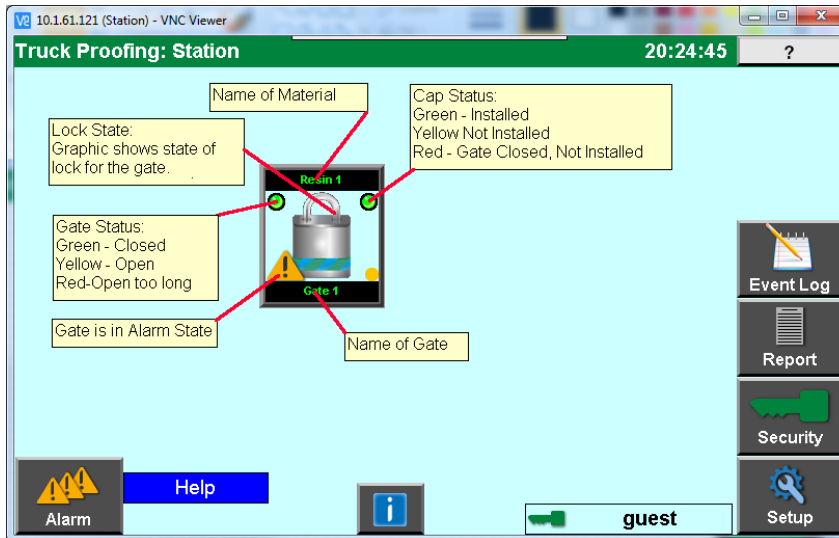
10.1.61.121 (Station) - VNC Viewer

Truck Proofing: Station

20:24:45

?

Name of Material

Cap Status:
Green - Installed
Yellow Not Installed
Red - Gate Closed, Not Installed

Lock State:
Graphic shows state of lock for the gate.

Resin 1

Gate Status:
Green - Closed
Yellow - Open
Red-Open too long

Gate 1

Gate is in Alarm State

Name of Gate

Event Log

Report

Security

Setup

Alarm

Help

guest